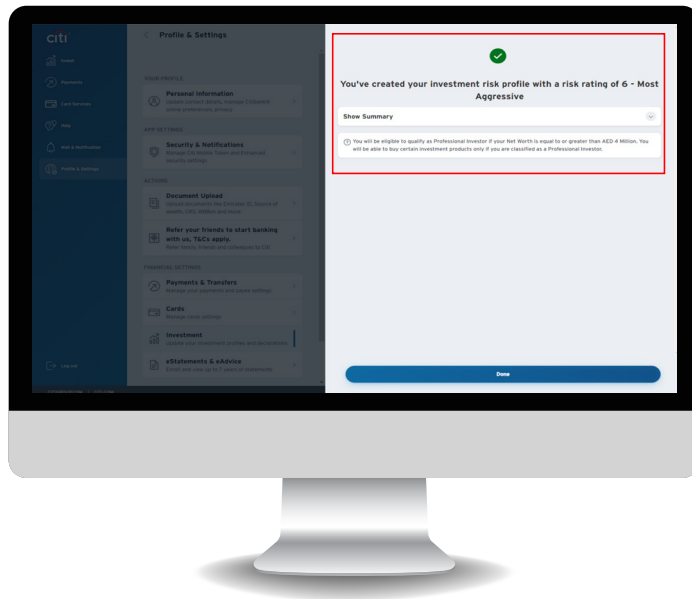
citi

Invest

Payments

Card Services

Help

Alert & Notification

Profile & Settings

Log out

< Profile & Settings

YOUR PROFILE

Personal Information
Update contact details, manage Citibank online preferences, privacy

APP SETTINGS

Security & Notifications
Manage Citi Mobile Token and Enhanced security settings

ACTIONS

Document Upload
Upload documents like Emirates ID, Source of wealth, CRS, W8Ben and more

Refer your friends to start banking with us. T&Cs apply.
Refer family, friends and colleagues to Citi

FINANCIAL SETTINGS

Payments & Transfers
Manage your payments and payee settings

Cards
Manage card settings

Investment
Update your investment profiles and declarations

eStatements & eAdvise
Enroll and view up to 7 years of statements

You've created your investment risk profile with a risk rating of 6 - Most Aggressive

Show Summary

You will be eligible to qualify as Professional Investor if your Net Worth is equal to or greater than AED 4 Million. You will be able to buy certain investment products only if you are classified as a Professional Investor.

Done